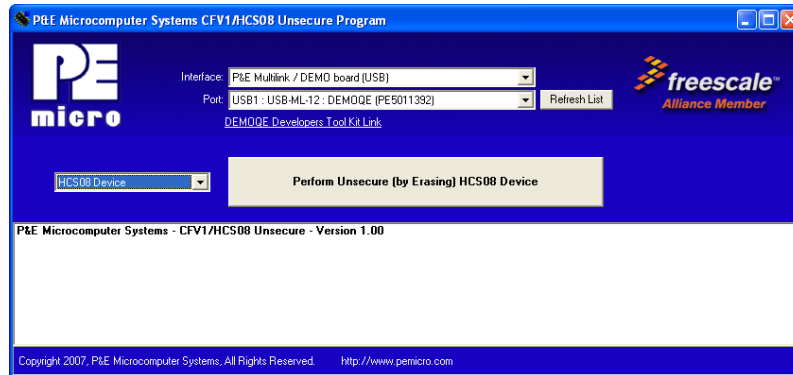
P&E Microcomputer Systems CFV1/HCS08 Unsecure Program

PE
micro

Interface: P&E Multilink / DEMO board (USB)
Port: USB1 : USB-ML-12 : DEMOQE (PE5011392)
Refresh List
DEMOQE Developers Tool Kit Link

freescale
Alliance Member

HCS08 Device

Perform Unsecure (by Erasing) HCS08 Device

P&E Microcomputer Systems - CFV1/HCS08 Unsecure - Version 1.00

Copyright 2007, P&E Microcomputer Systems, All Rights Reserved. http://www.pemicro.com